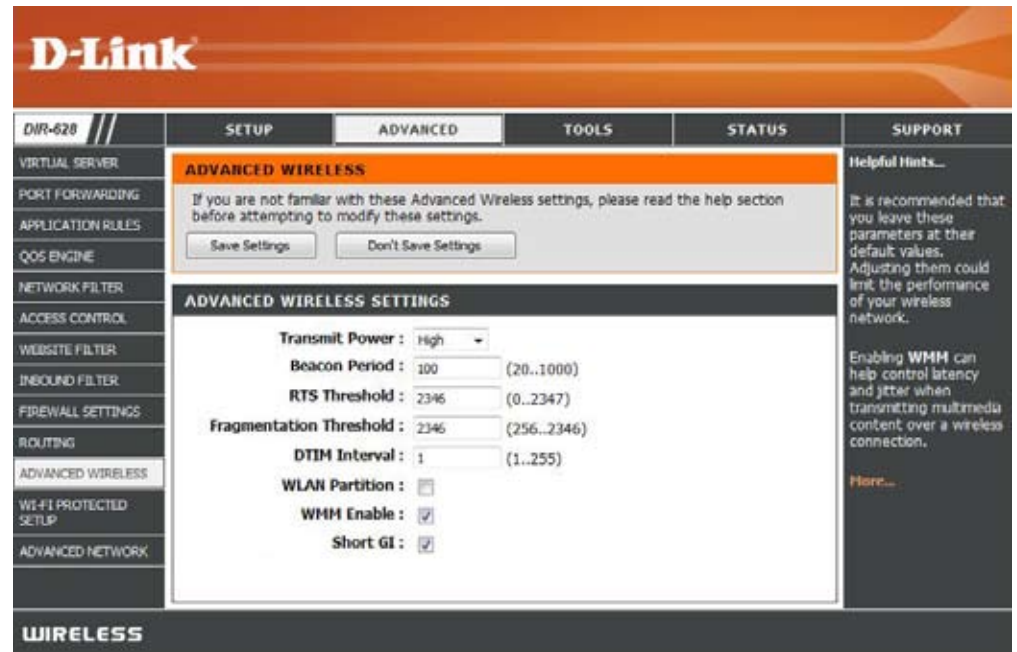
D-Link

DIR-628

SETUP | ADVANCED | TOOLS | STATUS | SUPPORT

VIRTUAL SERVER
PORT FORWARDING
APPLICATION RULES
QOS ENGINE
NETWORK FILTER
ACCESS CONTROL
WEBSITE FILTER
INBOUND FILTER
FIREWALL SETTINGS
ROUTING
ADVANCED WIRELESS
WI-FI PROTECTED SETUP
ADVANCED NETWORK

ADVANCED WIRELESS

If you are not familiar with these Advanced Wireless settings, please read the help section before attempting to modify these settings.

Save Settings | Don't Save Settings

ADVANCED WIRELESS SETTINGS

Transmit Power : High

Beacon Period : 100 (20..1000)

RTS Threshold : 2346 (0..2347)

Fragmentation Threshold : 2346 (256..2346)

DTIM Interval : 1 (1..255)

WLAN Partition :

WMM Enable :

Short GI :

Helpful Hints...

It is recommended that you leave these parameters at their default values. Adjusting them could limit the performance of your wireless network.

Enabling WMM can help control latency and jitter when transmitting multimedia content over a wireless connection.

More...

WIRELESS